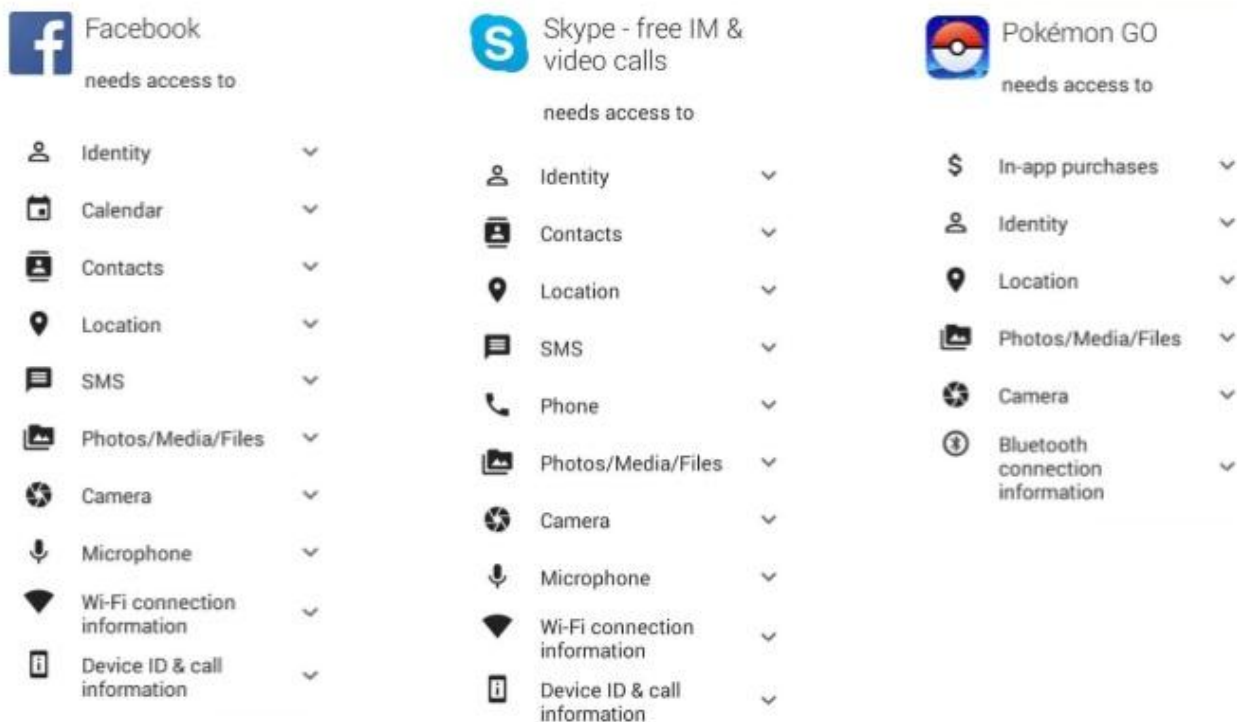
Facebook

needs access to

Identity

Calendar

Contacts

Location

SMS

Photos/Media/Files

Camera

Microphone

Wi-Fi connection information

Device ID & call information

Skype - free IM & video calls

needs access to

Identity

Contacts

Location

SMS

Phone

Photos/Media/Files

Camera

Microphone

Wi-Fi connection information

Device ID & call information

Pokémon GO

needs access to

In-app purchases

Identity

Location

Photos/Media/Files

Camera

Bluetooth connection information